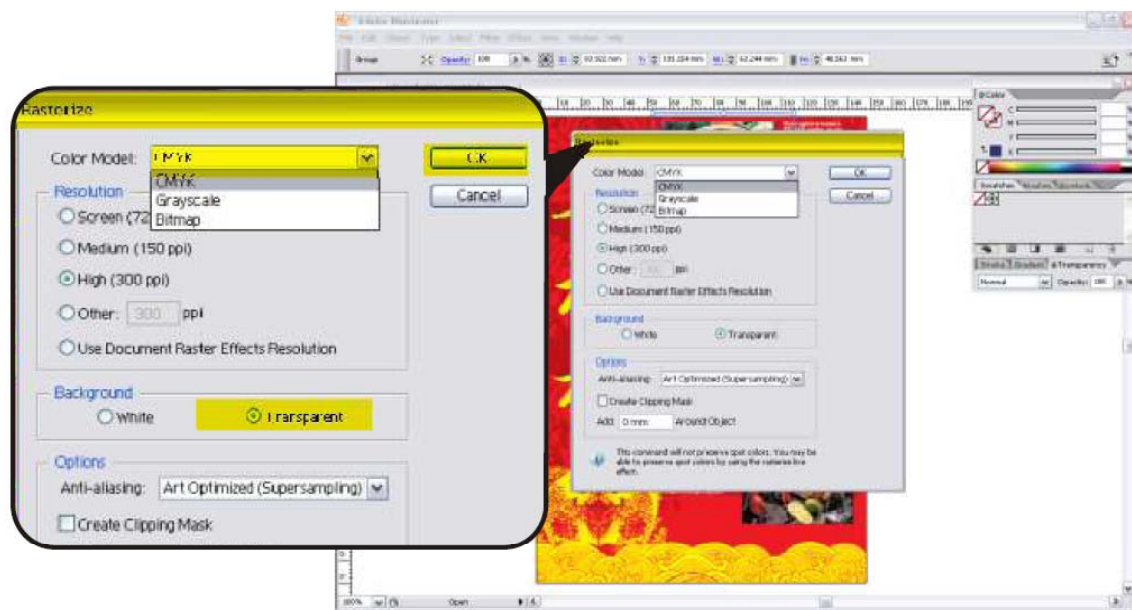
Rasterize

Color Model: CMYK

CMYK
Grayscale
Bitmap

OK

Cancel

Resolution

Screen (72

Medium (150 ppi)

High (300 ppi)

Other: 300 ppi

Use Document Raster Effects Resolution

Background

White

Transparent

Options

Anti-aliasing: Art Optimized (Supersampling)

Create Clipping Mask

Rasterize

Color Model: CMYK

CMYK
Grayscale
Bitmap

OK

Cancel

Resolution

Screen (72

Medium (150 ppi)

High (300 ppi)

Other: ppi

Use Document Raster Effects Resolution

Background

White

Transparent

Options

Anti-aliasing: Art Optimized (Supersampling)

Create Clipping Mask

Add: 0 mm Around Object

This command will not preserve spot colors. You may be able to preserve spot colors by using the rasterize live effect.

Color

Transparency

Normal

Opacity: 100

Group

Opacity: 100

300%

Open